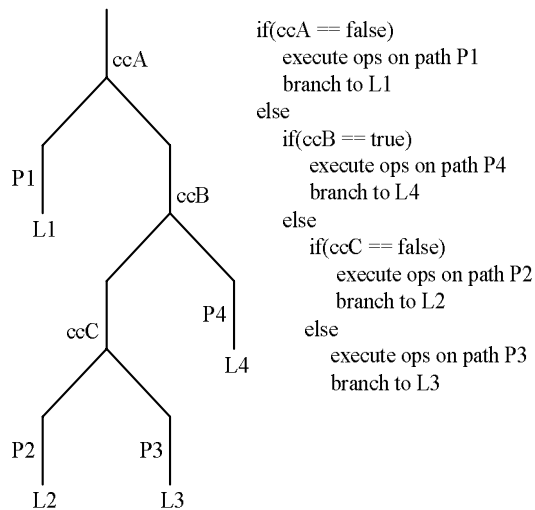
ccA

P1

L1

ccB

P4

L4

ccC

P2

L2

P3

L3

if(ccA == false)
execute ops on path P1
branch to L1
else
if(ccB == true)
execute ops on path P4
branch to L4
else
if(ccC == false)
execute ops on path P2
branch to L2
else
execute ops on path P3
branch to L3